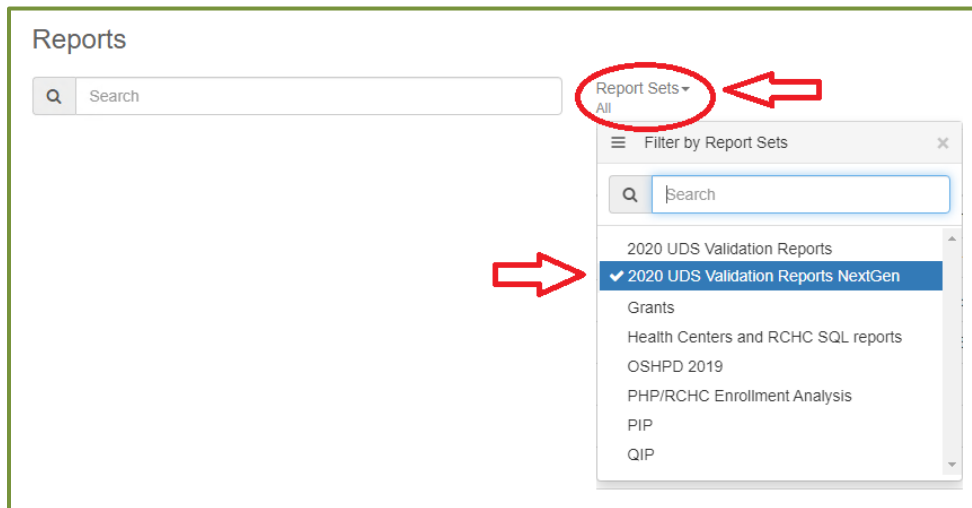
Reports

Search

Report Sets
All

Filter by Report Sets ×

Search

2020 UDS Validation Reports
✔ 2020 UDS Validation Reports NextGen
Grants
Health Centers and RCHC SQL reports
OSHPD 2019
PHP/RCHC Enrollment Analysis
PIP
QIP